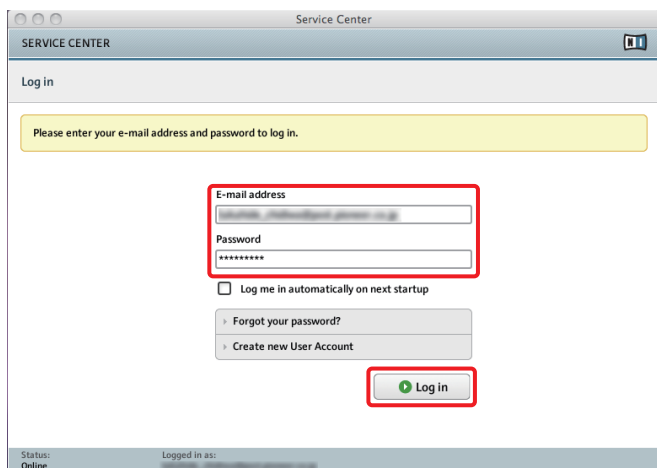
Service Center

SERVICE CENTER

Log in

Please enter your e-mail address and password to log in.

E-mail address

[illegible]

Password

*********

Log me in automatically on next startup

Forgot your password?

Create new User Account

Log in

Status:
Online

Logged in as:
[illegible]